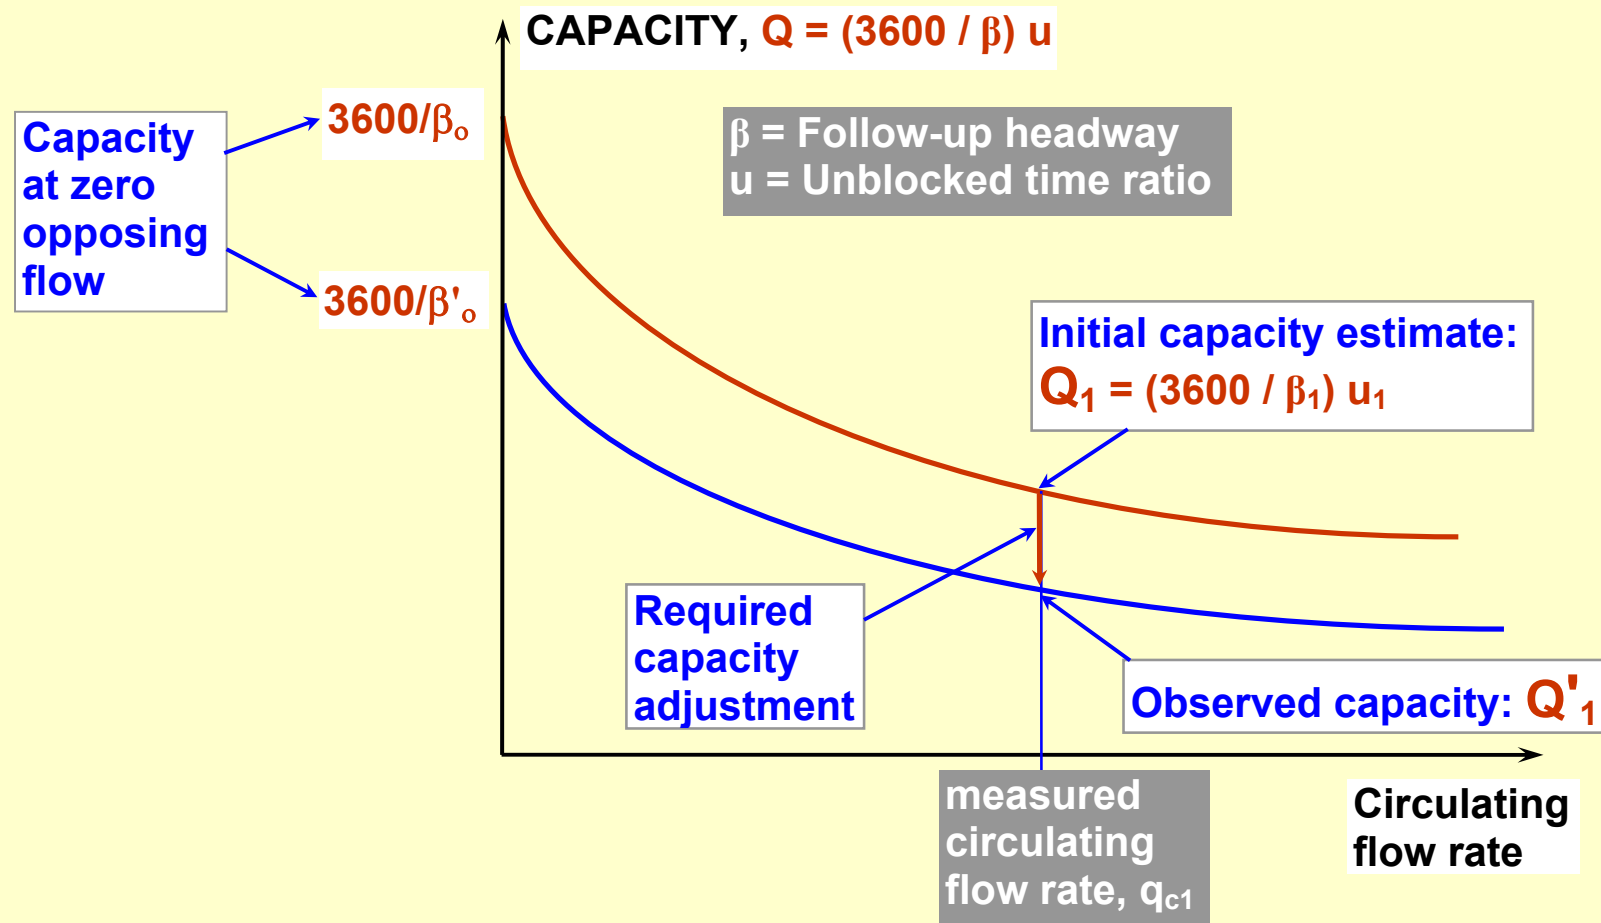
CAPACITY, Q = (3600 / β) u

Capacity at zero opposing flow

$3600/\beta_o$

$3600/\beta'_o$

β = Follow-up headway
u = Unblocked time ratio

Initial capacity estimate:
$Q_1 = (3600 / \beta_1)\ u_1$

Required capacity adjustment

Observed capacity: $Q'_1$

measured circulating flow rate, $q_{c1}$

Circulating flow rate